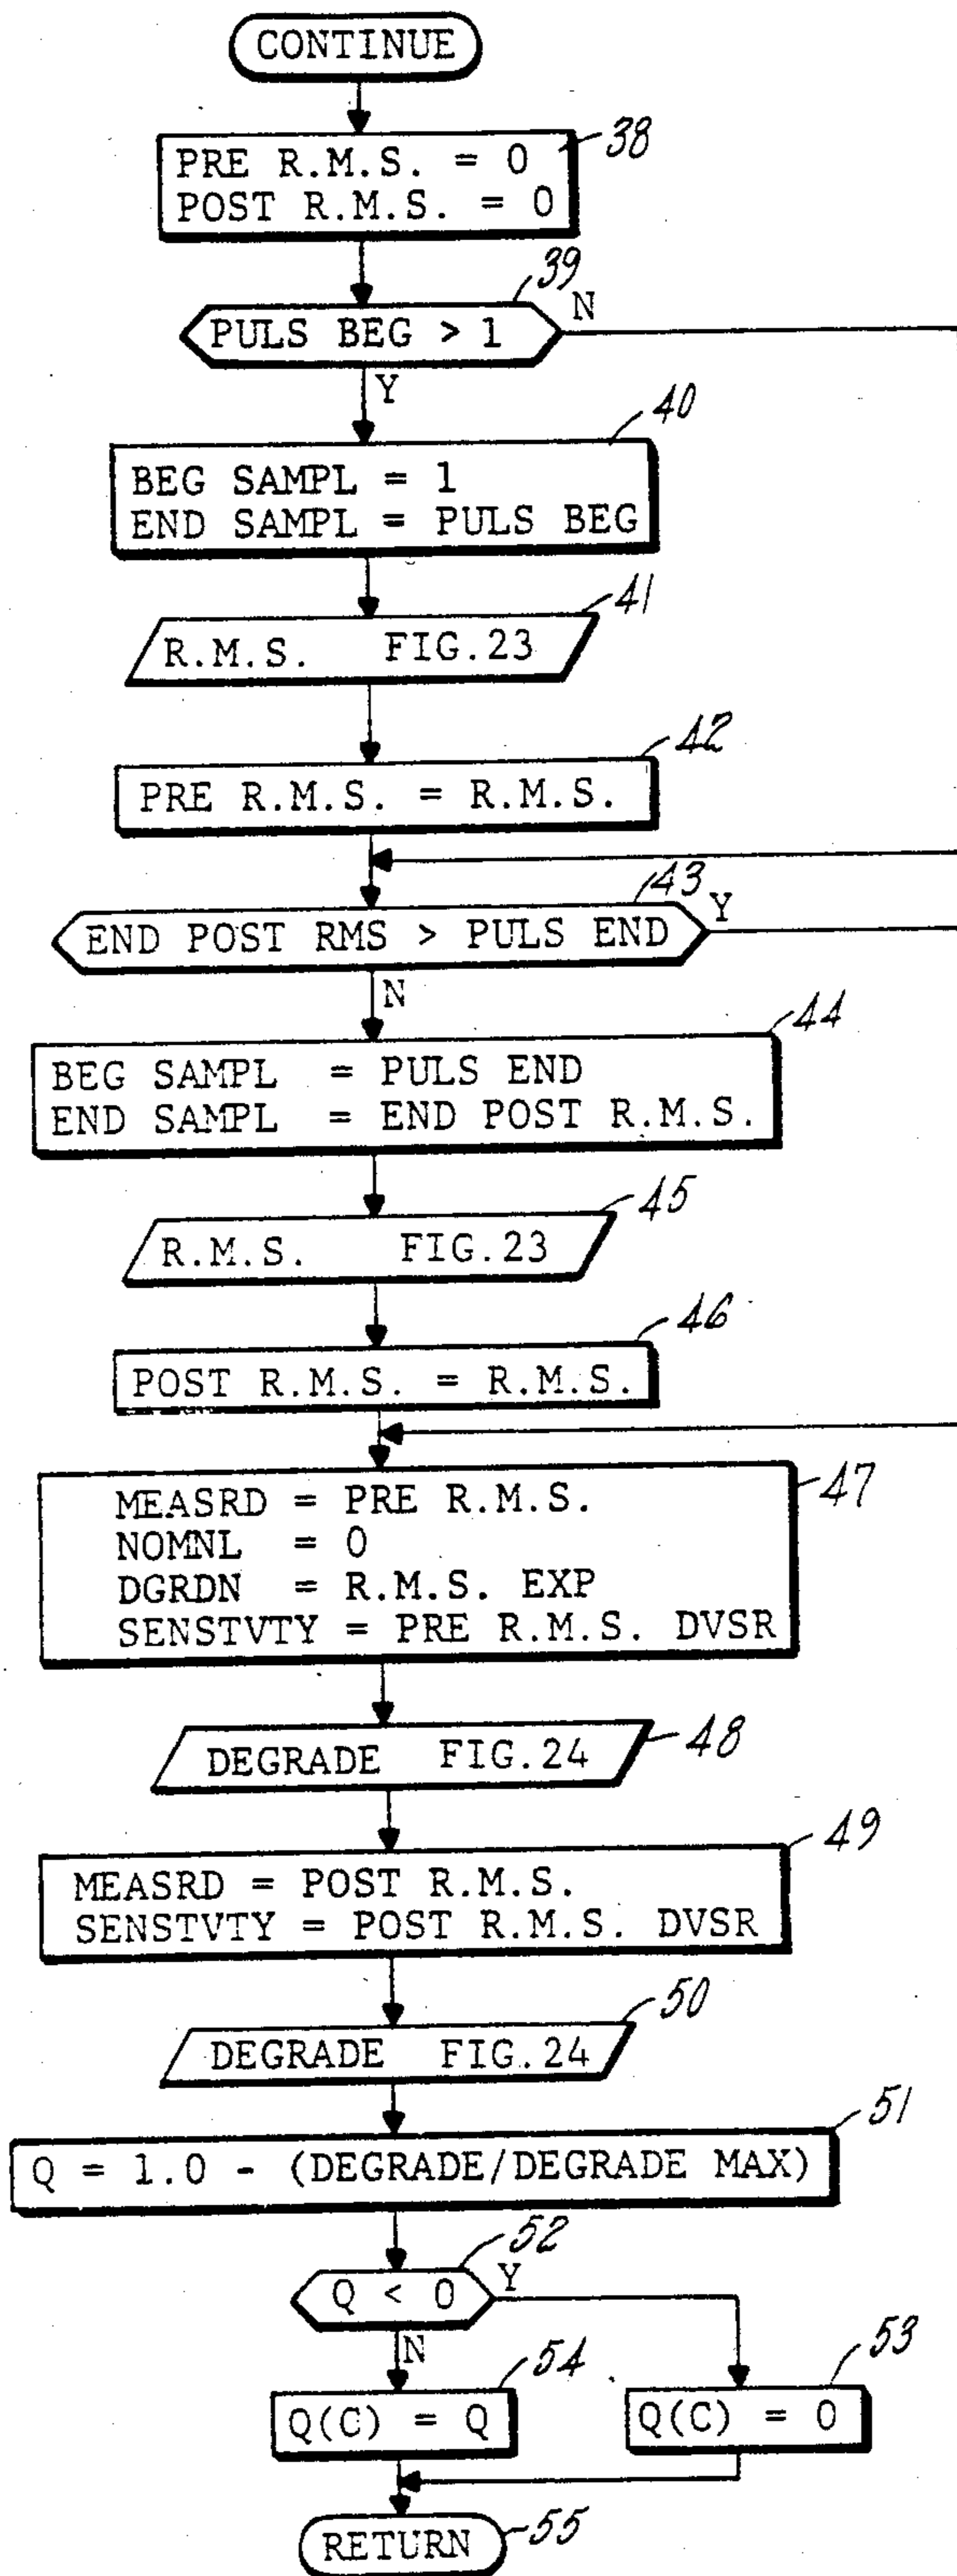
CONTINUE

PRE R.M.S. = 0
POST R.M.S. = 0

38

39

PULS BEG > 1

N

Y

40

BEG SAMPL = 1
END SAMPL = PULS BEG

41

R.M.S. FIG.23

42

PRE R.M.S. = R.M.S.

43

END POST RMS > PULS END

Y

N

44

BEG SAMPL = PULS END
END SAMPL = END POST R.M.S.

45

R.M.S. FIG.23

46

POST R.M.S. = R.M.S.

47

MEASRD = PRE R.M.S.
NOMNL = 0
DGRDN = R.M.S. EXP
SENSTVTY = PRE R.M.S. DVSR

DEGRADE FIG.24

48

49

MEASRD = POST R.M.S.
SENSTVTY = POST R.M.S. DVSR

50

DEGRADE FIG.24

51

Q = 1.0 - (DEGRADE/DEGRADE MAX)

52

Q < 0

Y

N

54

53

Q(C) = Q

Q(C) = 0

RETURN

55